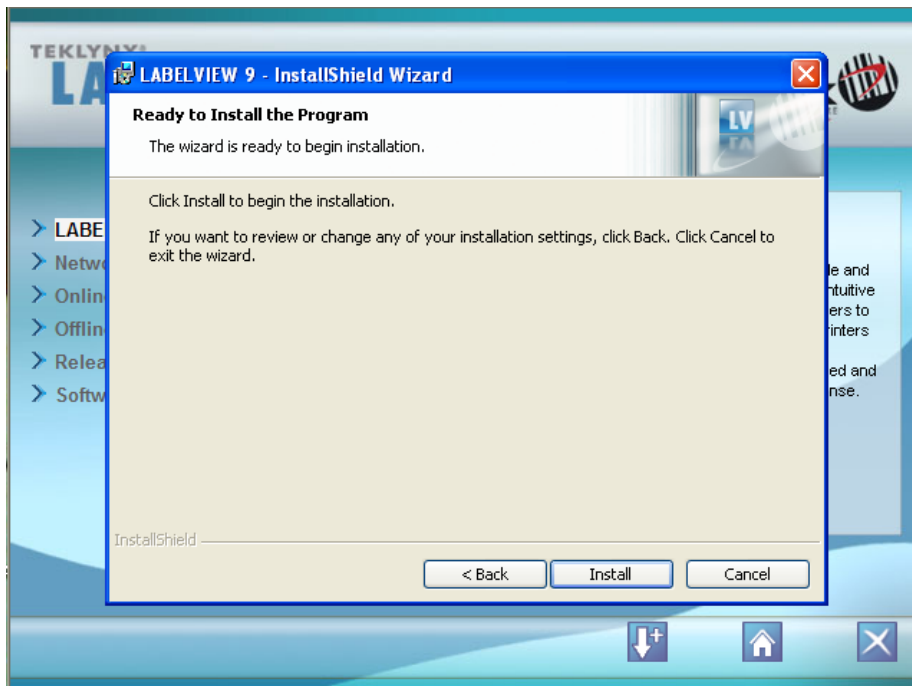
TEKLYNX
LA

LABELVIEW 9 - InstallShield Wizard

Ready to Install the Program

The wizard is ready to begin installation.

LV

Click Install to begin the installation.

If you want to review or change any of your installation settings, click Back. Click Cancel to exit the wizard.

InstallShield

< Back

Install

Cancel

LABE
Netw
Onlin
Offlin
Relea
Softw

le and
ntuitive
ers to
rinters

ed and
nse.